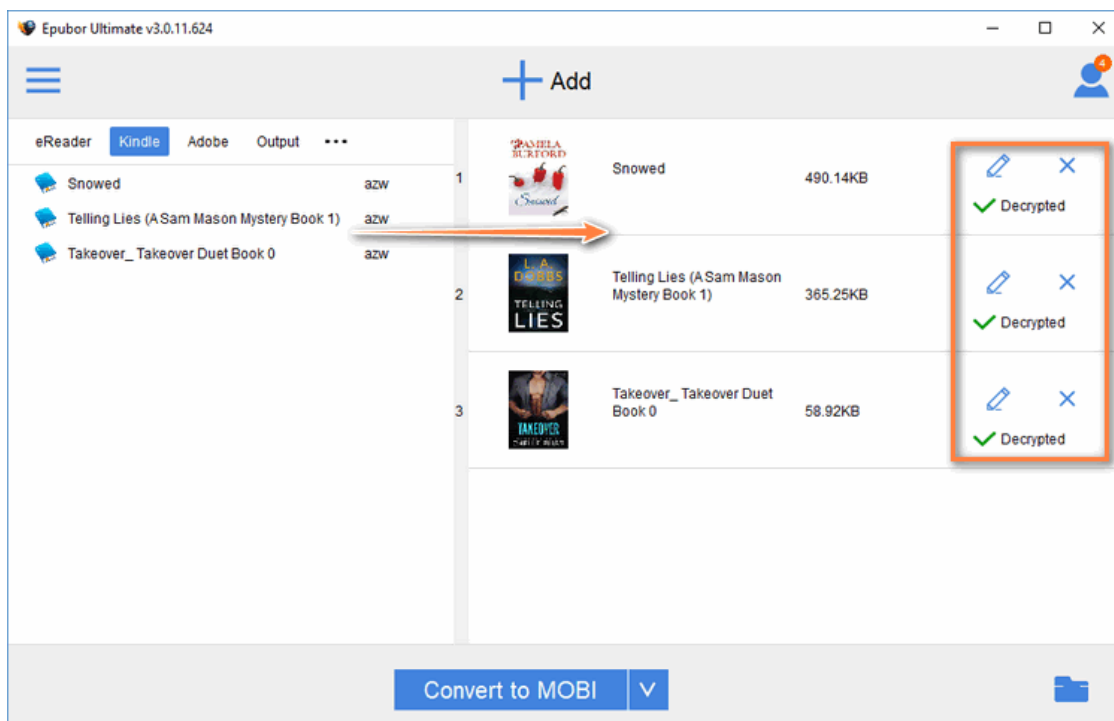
Epubor Ultimate v3.0.11.624

Add

4

eReader Kindle Adobe Output •••

Snowed azw
Telling Lies (A Sam Mason Mystery Book 1) azw
Takeover_ Takeover Duet Book 0 azw

1
PAMELA BURFORD
Snowed
Snowed 490.14KB
Decrypted

2
L. A. DOBBS
TELLING LIES
Telling Lies (A Sam Mason Mystery Book 1) 365.25KB
Decrypted

3
TAKEOVER
Takeover_ Takeover Duet Book 0 58.92KB
Decrypted

Convert to MOBI